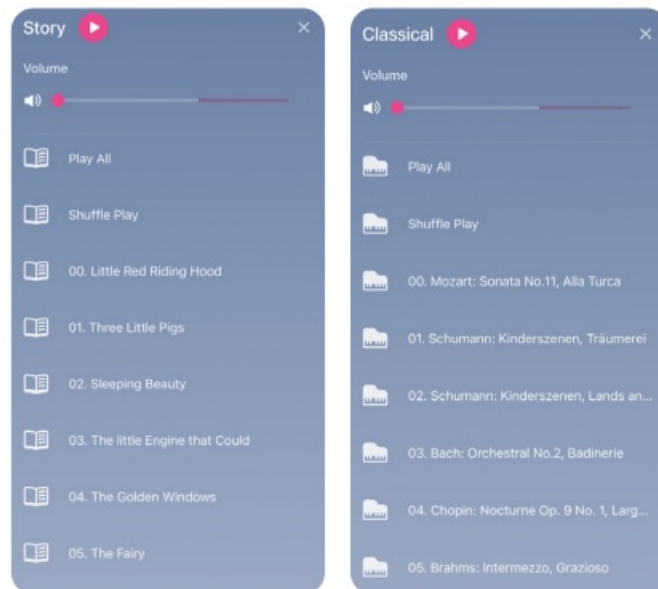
Story

Volume

Play All

Shuffle Play

00. Little Red Riding Hood

01. Three Little Pigs

02. Sleeping Beauty

03. The little Engine that Could

04. The Golden Windows

05. The Fairy

Classical

Volume

Play All

Shuffle Play

00. Mozart: Sonata No.11, Alla Turca

01. Schumann: Kinderszenen, Träumerei

02. Schumann: Kinderszenen, Lands an...

03. Bach: Orchestral No.2, Badinerie

04. Chopin: Nocturne Op. 9 No. 1, Larg...

05. Brahms: Intermezzo, Grazioso